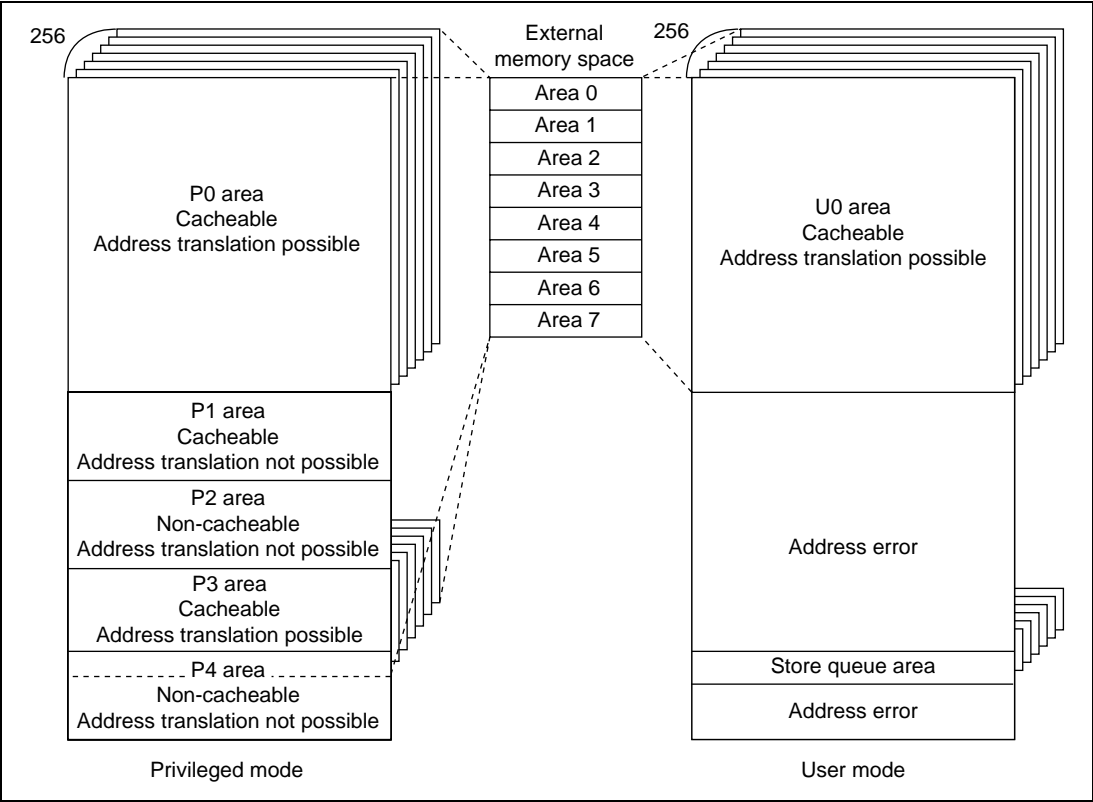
256

P0 area
Cacheable
Address translation possible

P1 area
Cacheable
Address translation not possible

P2 area
Non-cacheable
Address translation not possible

P3 area
Cacheable
Address translation possible

P4 area
Non-cacheable
Address translation not possible

Privileged mode

External memory space

| Area 0 |
|---|
| Area 1 |
| Area 2 |
| Area 3 |
| Area 4 |
| Area 5 |
| Area 6 |
| Area 7 |

256

U0 area
Cacheable
Address translation possible

Address error

Store queue area

Address error

User mode